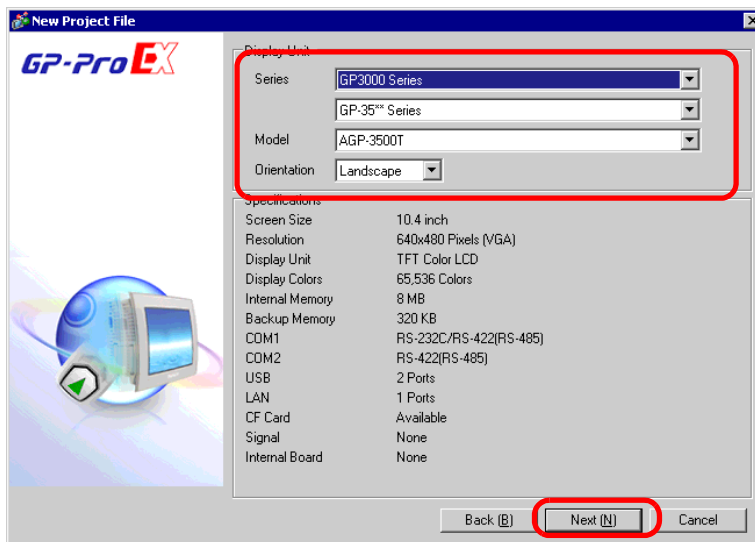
New Project File

GP-Pro EX

Display Unit

Series GP3000 Series

GP-35** Series

Model AGP-3500T

Orientation Landscape

Specifications

| | |
|---|---|
| Screen Size | 10.4 inch |
| Resolution | 640x480 Pixels (VGA) |
| Display Unit | TFT Color LCD |
| Display Colors | 65,536 Colors |
| Internal Memory | 8 MB |
| Backup Memory | 320 KB |
| COM1 | RS-232C/RS-422(RS-485) |
| COM2 | RS-422(RS-485) |
| USB | 2 Ports |
| LAN | 1 Ports |
| CF Card | Available |
| Signal | None |
| Internal Board | None |

Back (B) Next (N) Cancel